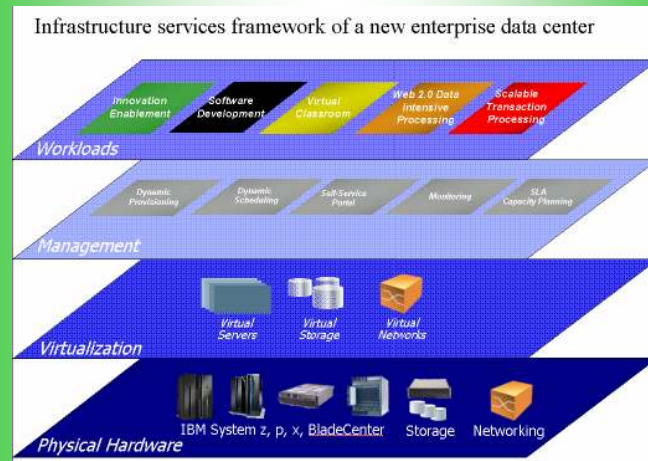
Infrastructure services framework of a new enterprise data center

Innovation Enablement

Software Development

Virtual Classroom

Web 2.0 Data Intensive Processing

Scalable Transaction Processing

Workloads

Dynamic Provisioning

Dynamic Scheduling

Self-Service Portal

Monitoring

SLA Capacity Planning

Management

Virtual Servers

Virtual Storage

Virtual Networks

Virtualization

IBM System z, p, x, BladeCenter

Storage

Networking

Physical Hardware